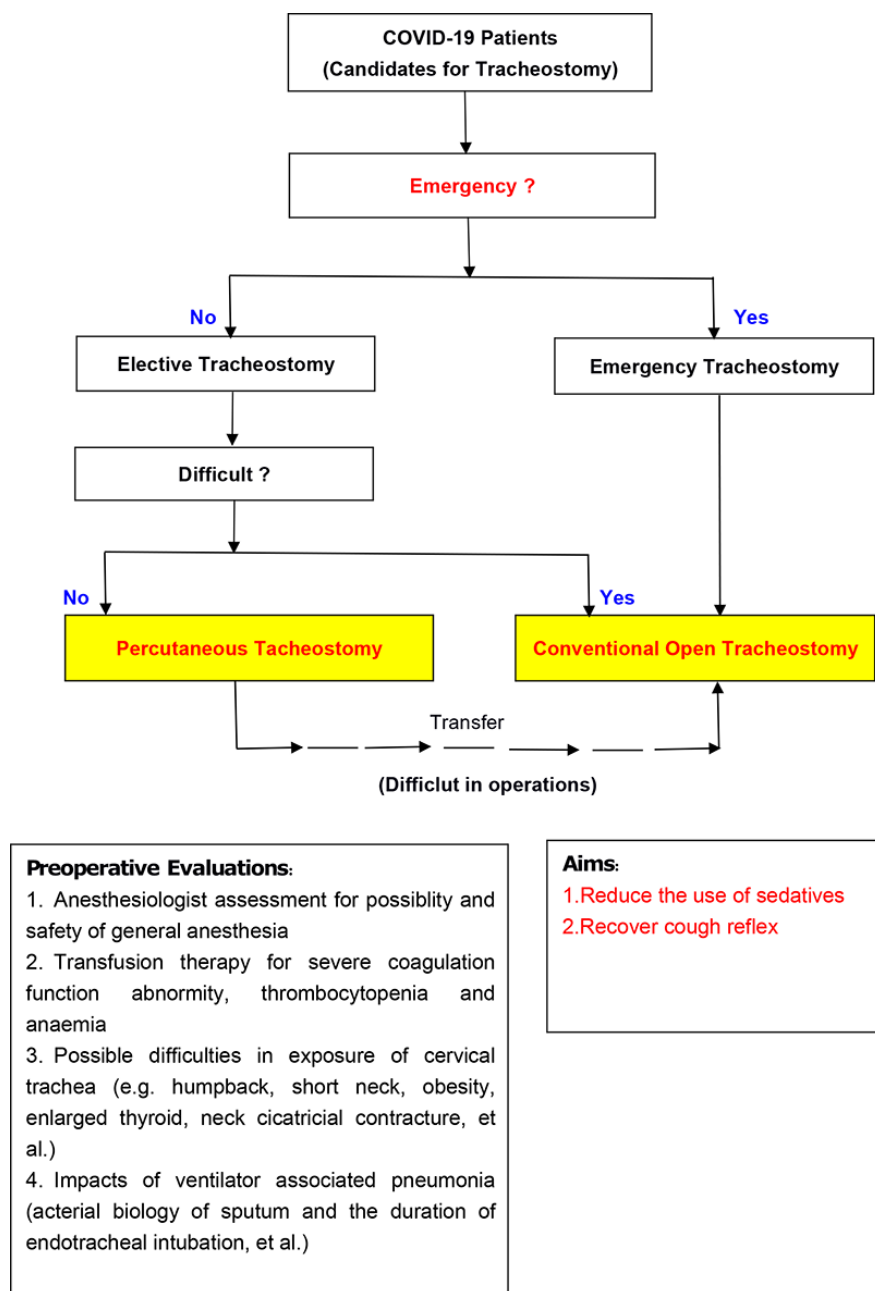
COVID-19 Patients
(Candidates for Tracheostomy)

Emergency ?

No

Yes

Elective Tracheostomy

Emergency Tracheostomy

Difficult ?

No

Yes

Percutaneous Tacheostomy

Conventional Open Tracheostomy

Transfer

(Difficlut in operations)

Preoperative Evaluations:
1. Anesthesiologist assessment for possiblity and safety of general anesthesia
2. Transfusion therapy for severe coagulation function abnormity, thrombocytopenia and anaemia
3. Possible difficulties in exposure of cervical trachea (e.g. humpback, short neck, obesity, enlarged thyroid, neck cicatricial contracture, et al.)
4. Impacts of ventilator associated pneumonia (acterial biology of sputum and the duration of endotracheal intubation, et al.)

Aims:
1.Reduce the use of sedatives
2.Recover cough reflex